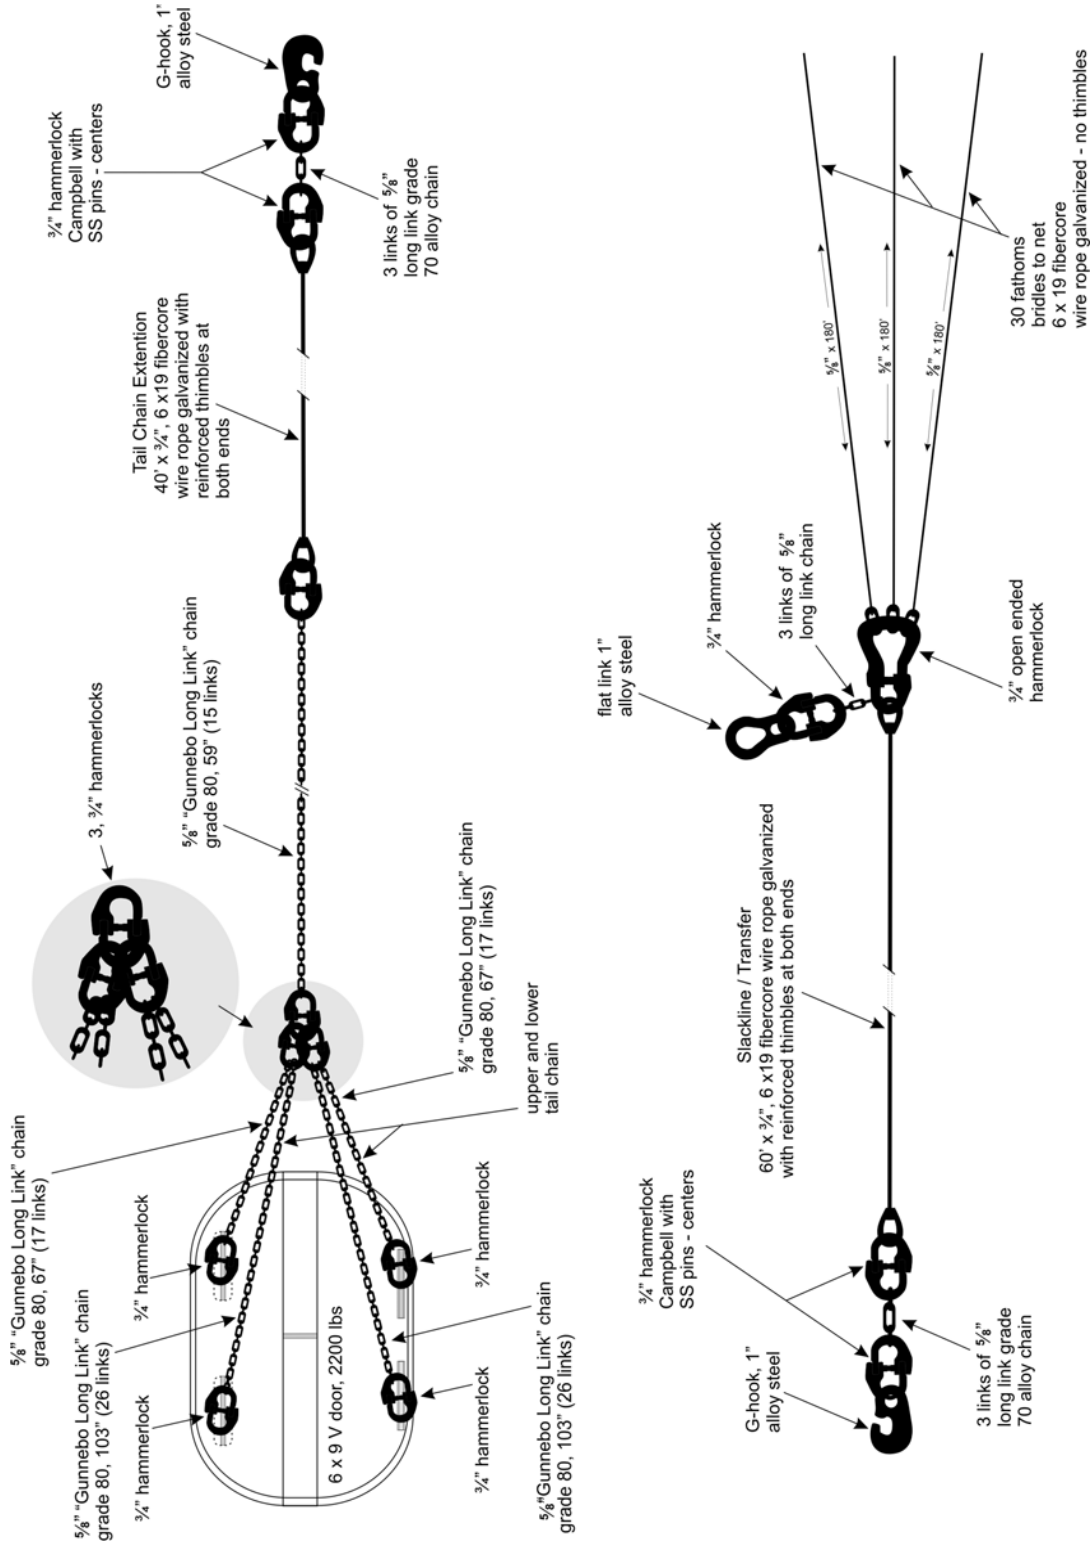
G-hook, 1" alloy steel

¾" hammerlock Campbell with SS pins - centers

3 links of ⅝" long link grade 70 alloy chain

Tail Chain Extention 40' x ¾", 6 x19 fibercore wire rope galvanized with reinforced thimbles at both ends

3, ¾" hammerlocks

⅝" "Gunnebo Long Link" chain grade 80, 59" (15 links)

⅝" "Gunnebo Long Link" chain grade 80, 67" (17 links)

upper and lower tail chain

⅝" "Gunnebo Long Link" chain grade 80, 67" (17 links)

¾" hammerlock

¾" hammerlock

⅝" "Gunnebo Long Link" chain grade 80, 103" (26 links)

¾" hammerlock

6 x 9 V door, 2200 lbs

¾" hammerlock

¾" hammerlock

⅝"Gunnebo Long Link" chain grade 80, 103" (26 links)

30 fathoms bridles to net 6 x 19 fibercore wire rope galvanized - no thimbles

⅝" x 180'

⅝" x 180'

⅝" x 180'

flat link 1" alloy steel

¾" hammerlock

3 links of ⅝" long link chain

¾" open ended hammerlock

Slackline / Transfer 60' x ¾", 6 x19 fibercore wire rope galvanized with reinforced thimbles at both ends

¾" hammerlock Campbell with SS pins - centers

G-hook, 1" alloy steel

3 links of ⅝" long link grade 70 alloy chain